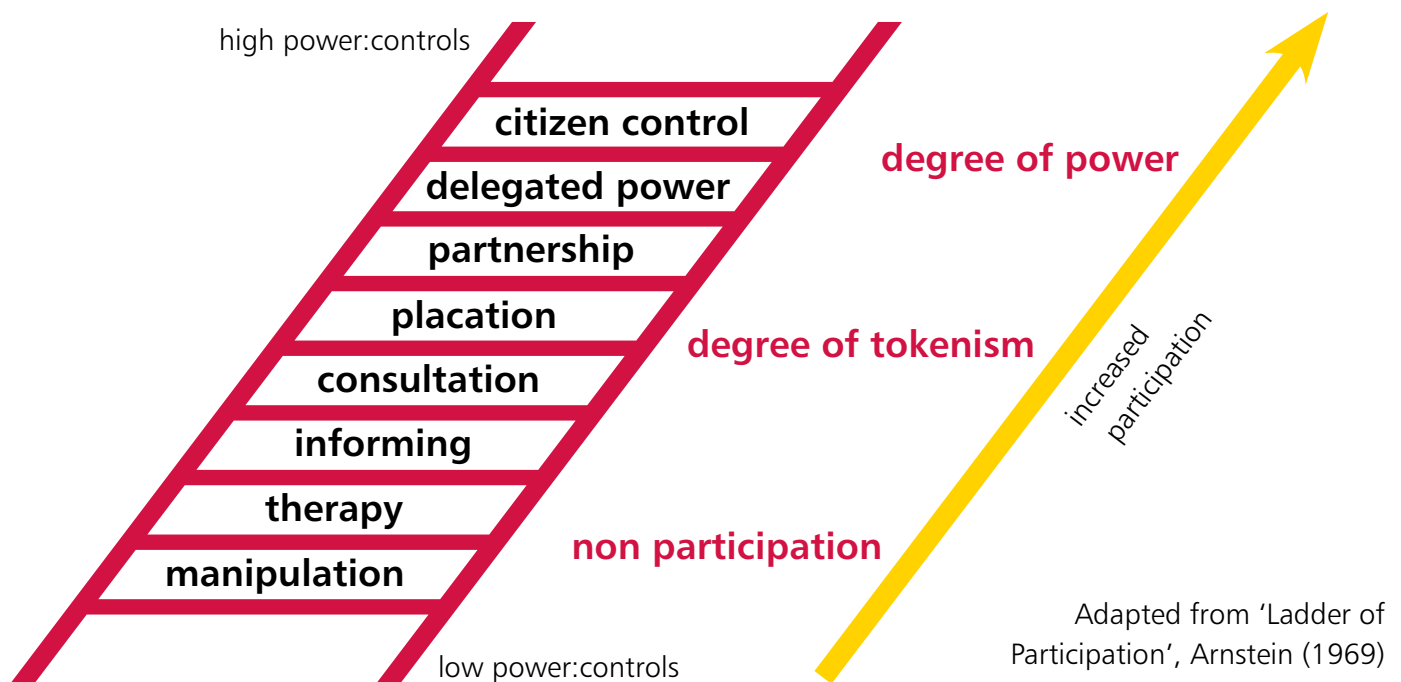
high power:controls

citizen control

delegated power

partnership

placation

consultation

informing

therapy

manipulation

degree of power

degree of tokenism

non participation

increased participation

low power:controls

Adapted from 'Ladder of Participation', Arnstein (1969)